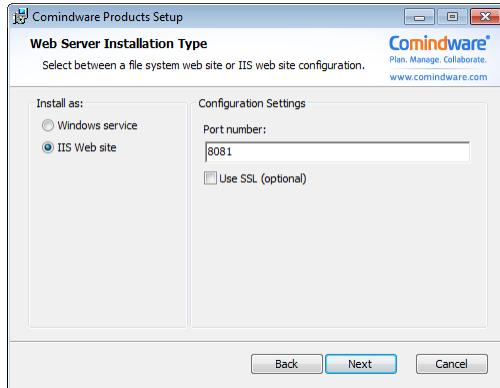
Comindware Products Setup

Web Server Installation Type

Select between a file system web site or IIS web site configuration.

Comindware
Plan. Manage. Collaborate.
www.comindware.com

Install as:

Windows service

IIS Web site

Configuration Settings

Port number:

8081

Use SSL (optional)

Back

Next

Cancel